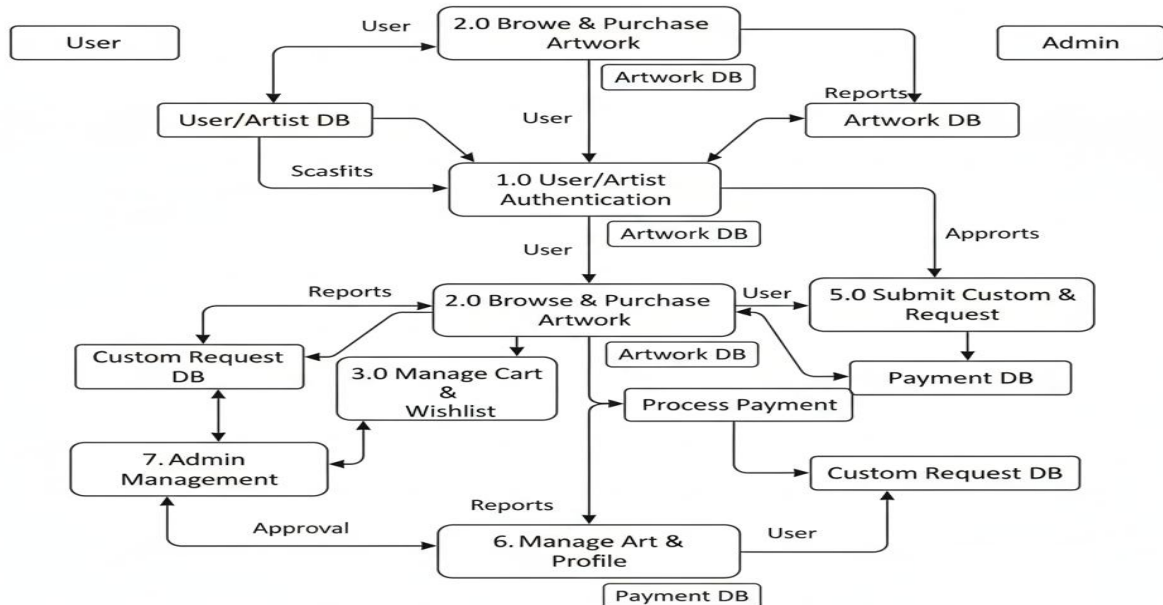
User

User

2.0 Browe & Purchase Artwork

Admin

Artwork DB

Reports

User/Artist DB

User

Artwork DB

Scasfits

1.0 User/Artist Authentication

User

Artwork DB

Apprors

Reports

2.0 Browse & Purchase Artwork

User

5.0 Submit Custom & Request

Custom Request DB

Artwork DB

3.0 Manage Cart & Wishlist

Payment DB

Process Payment

7. Admin Management

Custom Request DB

Reports

Approval

6. Manage Art & Profile

User

Payment DB